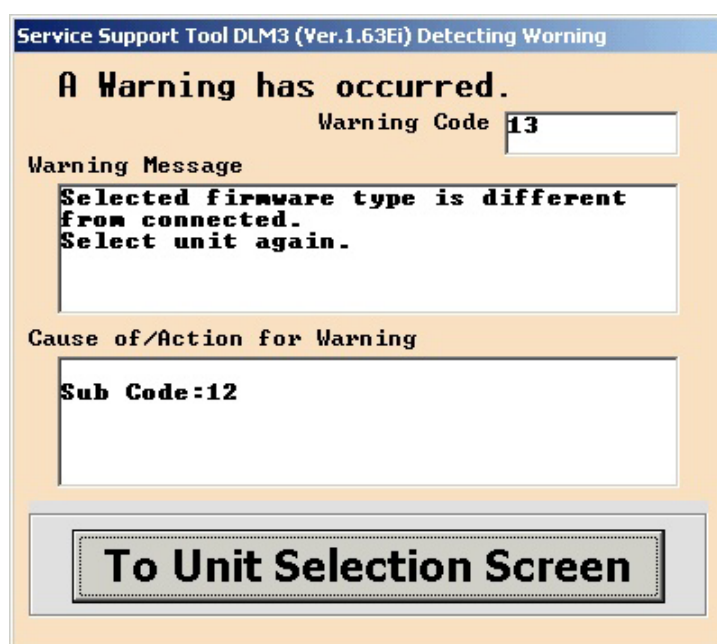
Service Support Tool DLM3 (Ver.1.63Ei) Detecting Worning

A Warning has occurred.

Warning Code 13

Warning Message

Selected firmware type is different from connected.
Select unit again.

Cause of/Action for Warning

Sub Code:12

To Unit Selection Screen